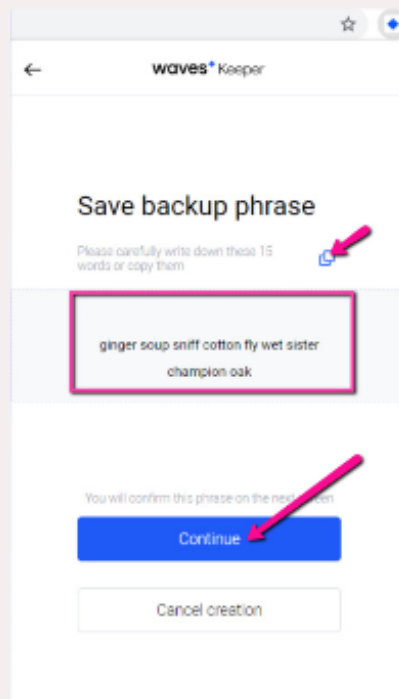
waves Keeper

Save backup phrase

Please carefully write down these 15 words or copy them

ginger soup sniff cotton fly wet sister champion oak

You will confirm this phrase on the next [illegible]en

Continue

Cancel creation